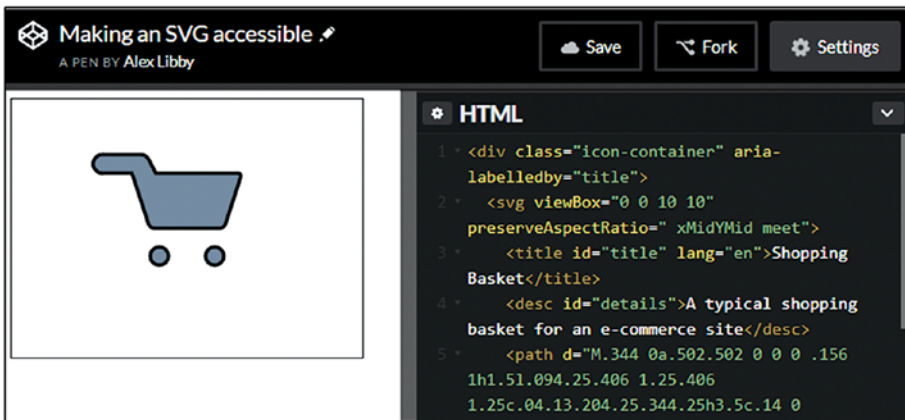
Making an SVG accessible
A PEN BY Alex Libby

Save
Fork
Settings

HTML

1 <div class="icon-container" aria-labelledby="title">
2 <svg viewBox="0 0 10 10" preserveAspectRatio=" xMidYMid meet">
3 <title id="title" lang="en">Shopping Basket</title>
4 <desc id="details">A typical shopping basket for an e-commerce site</desc>
5 <path d="M.344 0a.502.502 0 0 0 .156 1h1.51.094.25.406 1.25.406 1.25c.04.13.204.25.344.25h3.5c.14 0